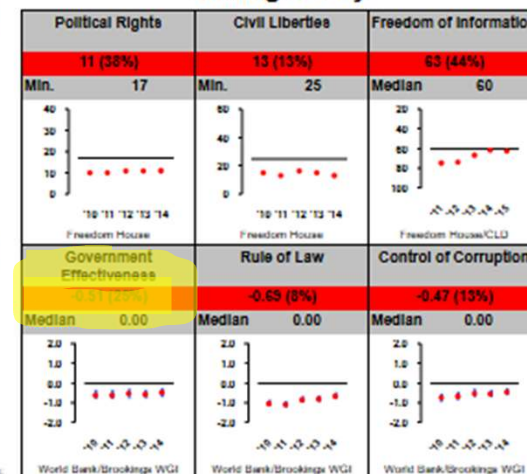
Political Rights

11 (38%)

Min. 17

40
30
20
10
0

'10 '11 '12 '13 '14

Freedom House

Civil Liberties

13 (13%)

Min. 25

60
40
20
0

'10 '11 '12 '13 '14

Freedom House

Freedom of Information

63 (44%)

Median 60

20
40
60
80
100

'11 '12 '13 '14 '15

Freedom House/CLD

Government Effectiveness

-0.51 (25%)

Median 0.00

2.0
1.0
0.0
-1.0
-2.0

'10 '11 '12 '13 '14

World Bank/Brookings WGI

Rule of Law

-0.69 (8%)

Median 0.00

2.0
1.0
0.0
-1.0
-2.0

'10 '11 '12 '13 '14

World Bank/Brookings WGI

Control of Corruption

-0.47 (13%)

Median 0.00

2.0
1.0
0.0
-1.0
-2.0

'10 '11 '12 '13 '14

World Bank/Brookings WGI